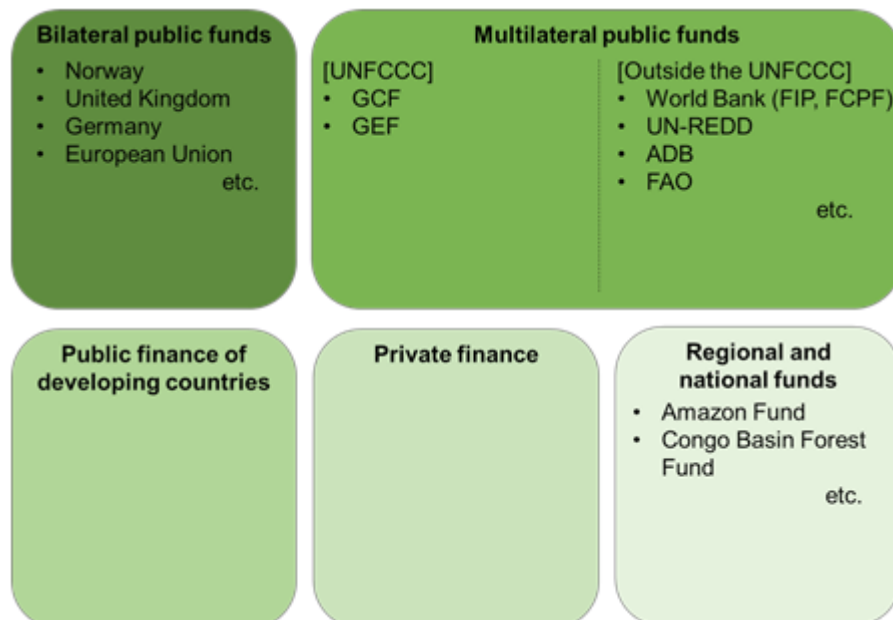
Bilateral public funds
- Norway
- United Kingdom
- Germany
- European Union

etc.

Multilateral public funds

[UNFCCC]
- GCF
- GEF

[Outside the UNFCCC]
- World Bank (FIP, FCPF)
- UN-REDD
- ADB
- FAO

etc.

Public finance of developing countries

Private finance

Regional and national funds
- Amazon Fund
- Congo Basin Forest Fund

etc.